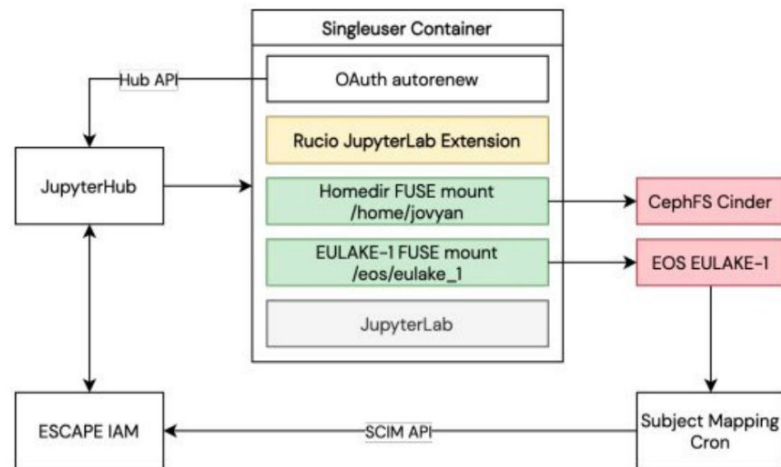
Singleuser Container

Hub API

OAuth autorenew

Rucio JupyterLab Extension

JupyterHub

Homedir FUSE mount /home/jovyan

CephFS Cinder

EULAKE-1 FUSE mount /eos/eulake_1

EOS EULAKE-1

JupyterLab

ESCAPE IAM

SCIM API

Subject Mapping Cron